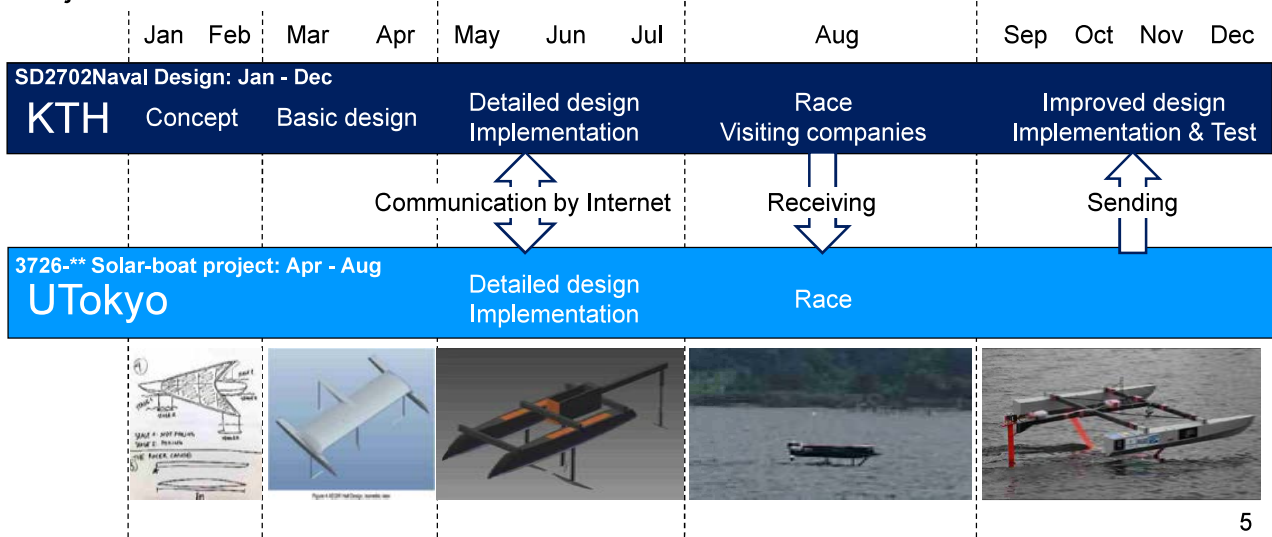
| Jan | Feb | Mar | Apr | May | Jun | Jul | Aug | Sep | Oct | Nov | Dec |
|---|---|---|---|---|---|---|---|---|---|---|---|

SD2702Naval Design: Jan - Dec

KTH

Concept

Basic design

Detailed design
Implementation

Race
Visiting companies

Improved design
Implementation & Test

Communication by Internet

Receiving

Sending

3726-** Solar-boat project: Apr - Aug

UTokyo

Detailed design
Implementation

Race

5